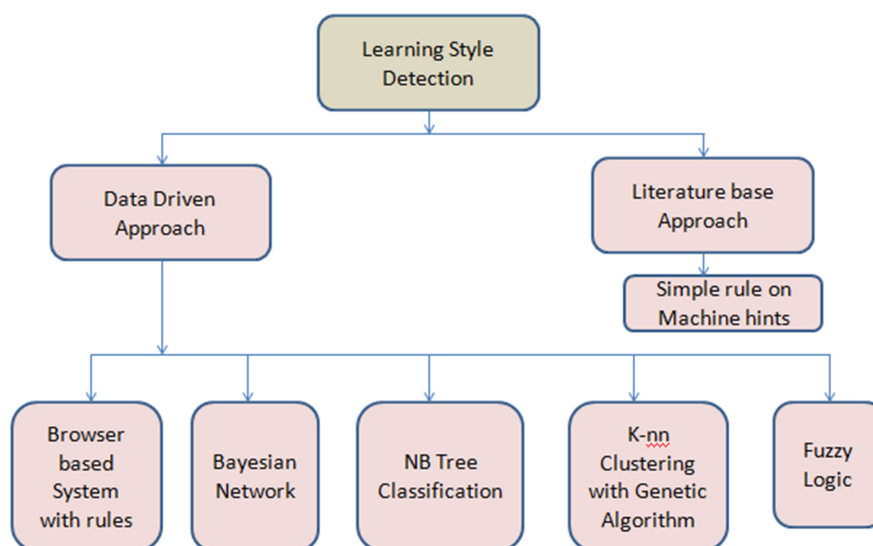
Learning Style Detection

Data Driven Approach

Literature base Approach

Simple rule on Machine hints

Browser based System with rules

Bayesian Network

NB Tree Classification

K-nn Clustering with Genetic Algorithm

Fuzzy Logic